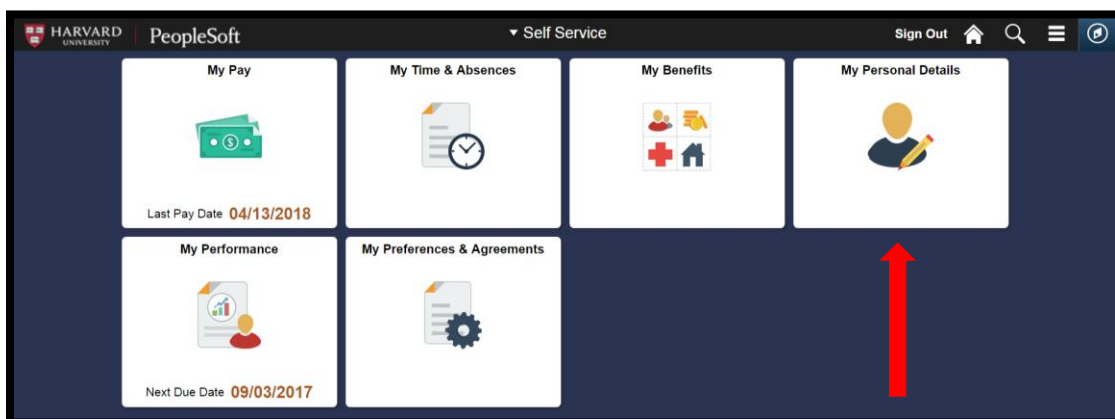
HARVARD UNIVERSITY PeopleSoft

▾ Self Service

Sign Out

My Pay

Last Pay Date 04/13/2018

My Time & Absences

My Benefits

My Personal Details

My Performance

Next Due Date 09/03/2017

My Preferences & Agreements